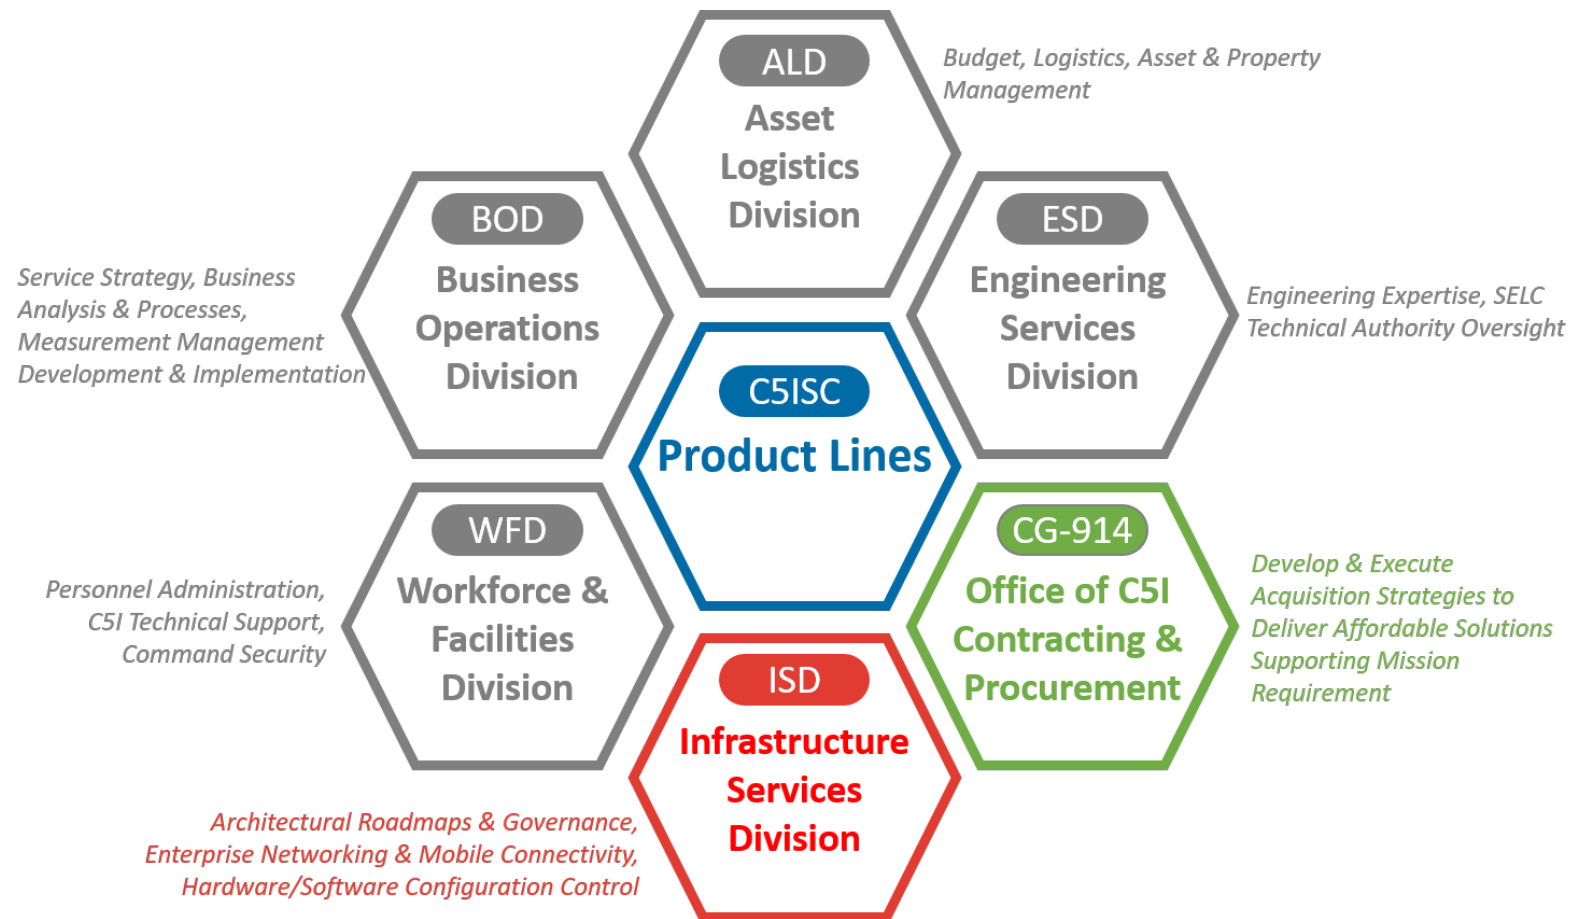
ALD
Asset Logistics Division

Budget, Logistics, Asset & Property Management

BOD
Business Operations Division

Service Strategy, Business Analysis & Processes, Measurement Management Development & Implementation

ESD
Engineering Services Division

Engineering Expertise, SELC Technical Authority Oversight

C5ISC
Product Lines

WFD
Workforce & Facilities Division

Personnel Administration, C5I Technical Support, Command Security

CG-914
Office of C5I Contracting & Procurement

Develop & Execute Acquisition Strategies to Deliver Affordable Solutions Supporting Mission Requirement

ISD
Infrastructure Services Division

Architectural Roadmaps & Governance, Enterprise Networking & Mobile Connectivity, Hardware/Software Configuration Control